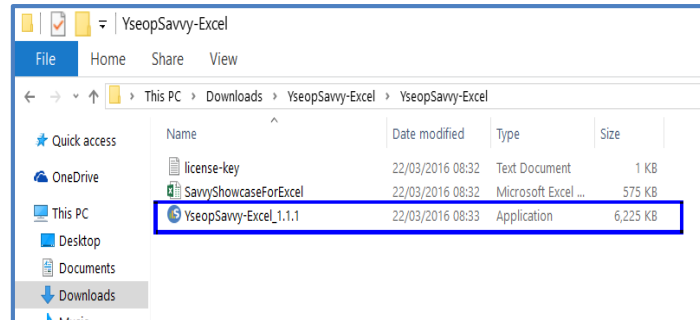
YseopSavvy-Excel

File Home Share View

This PC > Downloads > YseopSavvy-Excel > YseopSavvy-Excel

Quick access
OneDrive
This PC
Desktop
Documents
Downloads

| Name | Date modified | Type | Size |
|---|---|---|---|
| license-key | 22/03/2016 08:32 | Text Document | 1 KB |
| SavvyShowcaseForExcel | 22/03/2016 08:32 | Microsoft Excel ... | 575 KB |
| YseopSavvy-Excel_1.1.1 | 22/03/2016 08:33 | Application | 6,225 KB |